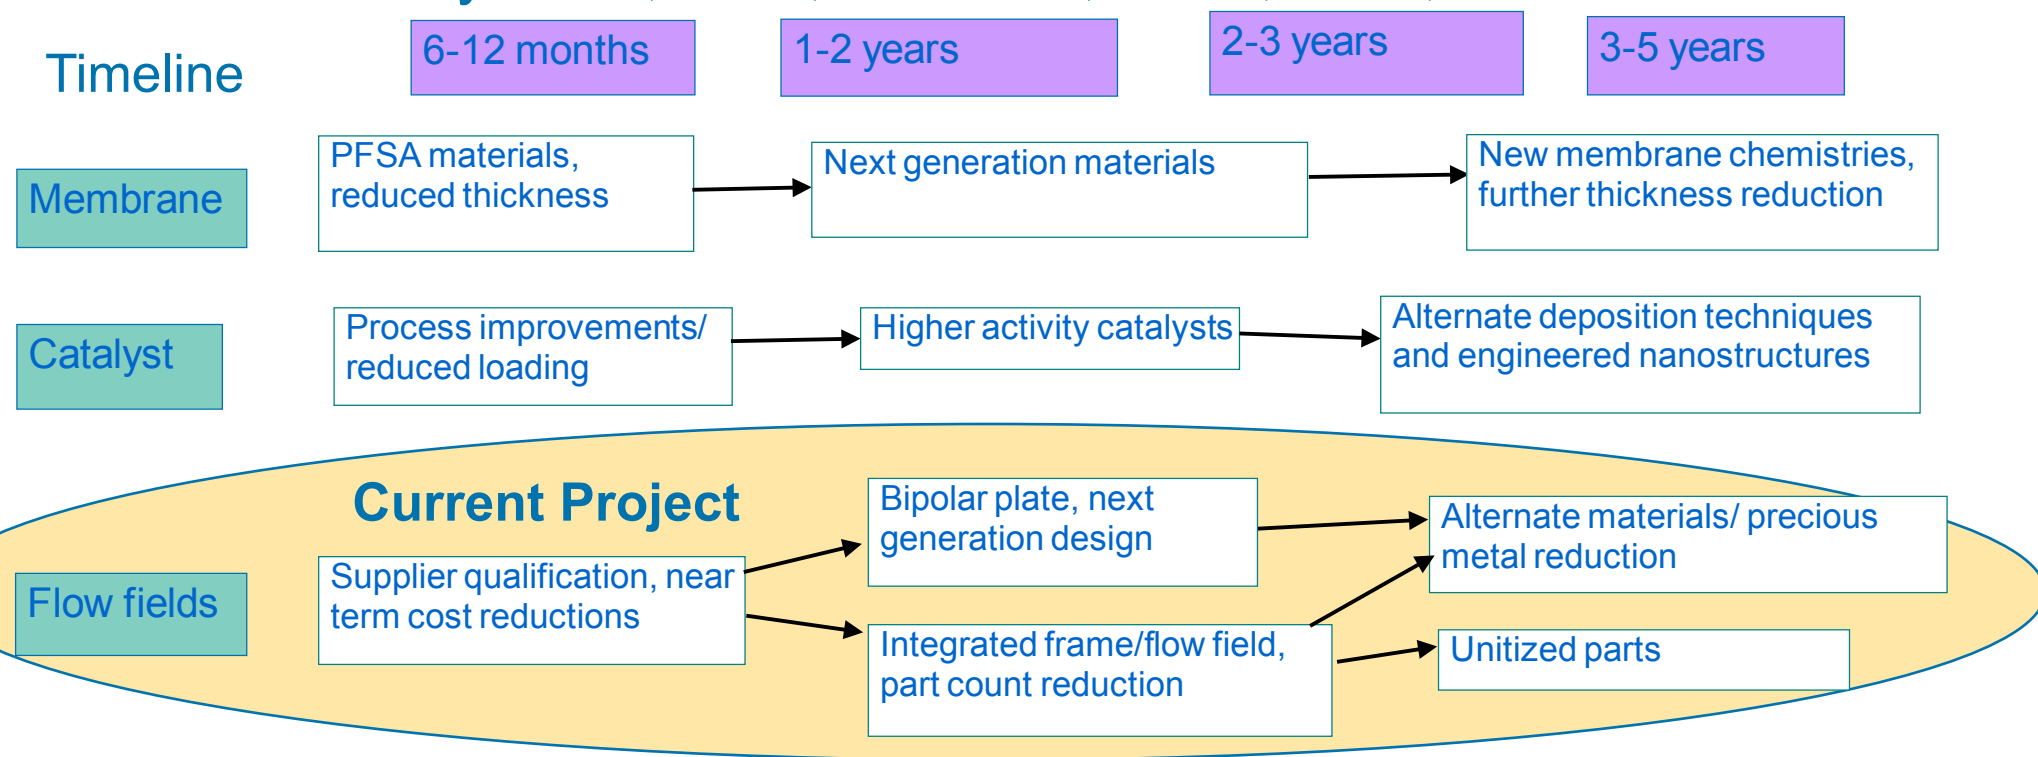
Timeline

6-12 months

1-2 years

2-3 years

3-5 years

Membrane

PFSA materials, reduced thickness

Next generation materials

New membrane chemistries, further thickness reduction

Catalyst

Process improvements/ reduced loading

Higher activity catalysts

Alternate deposition techniques and engineered nanostructures

Current Project

Flow fields

Supplier qualification, near term cost reductions

Bipolar plate, next generation design

Alternate materials/ precious metal reduction

Integrated frame/flow field, part count reduction

Unitized parts